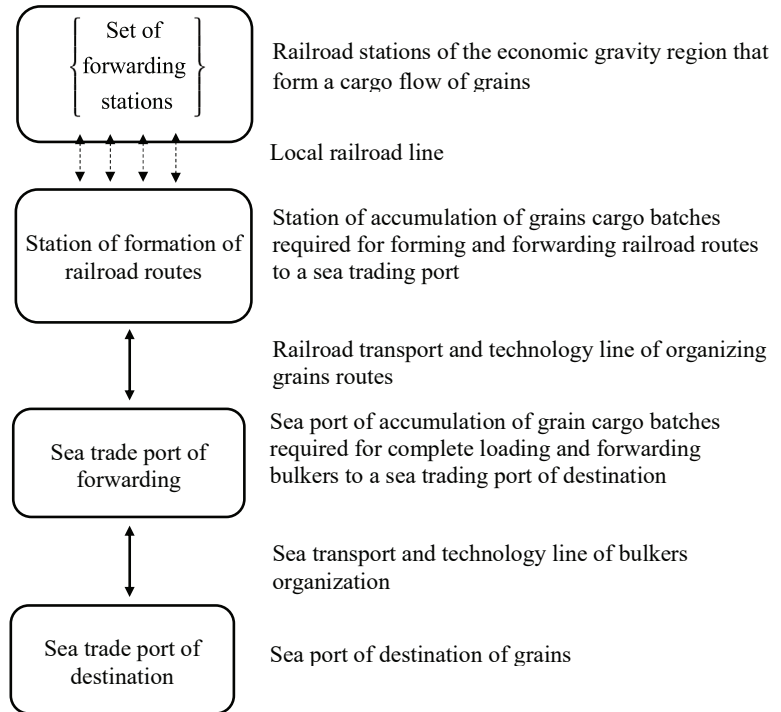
$\left\{ \begin{array}{c} \text{Set of} \\ \text{forwarding} \\ \text{stations} \end{array} \right\}$

Railroad stations of the economic gravity region that form a cargo flow of grains

Local railroad line

Station of formation of railroad routes

Station of accumulation of grains cargo batches required for forming and forwarding railroad routes to a sea trading port

Railroad transport and technology line of organizing grains routes

Sea trade port of forwarding

Sea port of accumulation of grain cargo batches required for complete loading and forwarding bulkers to a sea trading port of destination

Sea transport and technology line of bulkers organization

Sea trade port of destination

Sea port of destination of grains